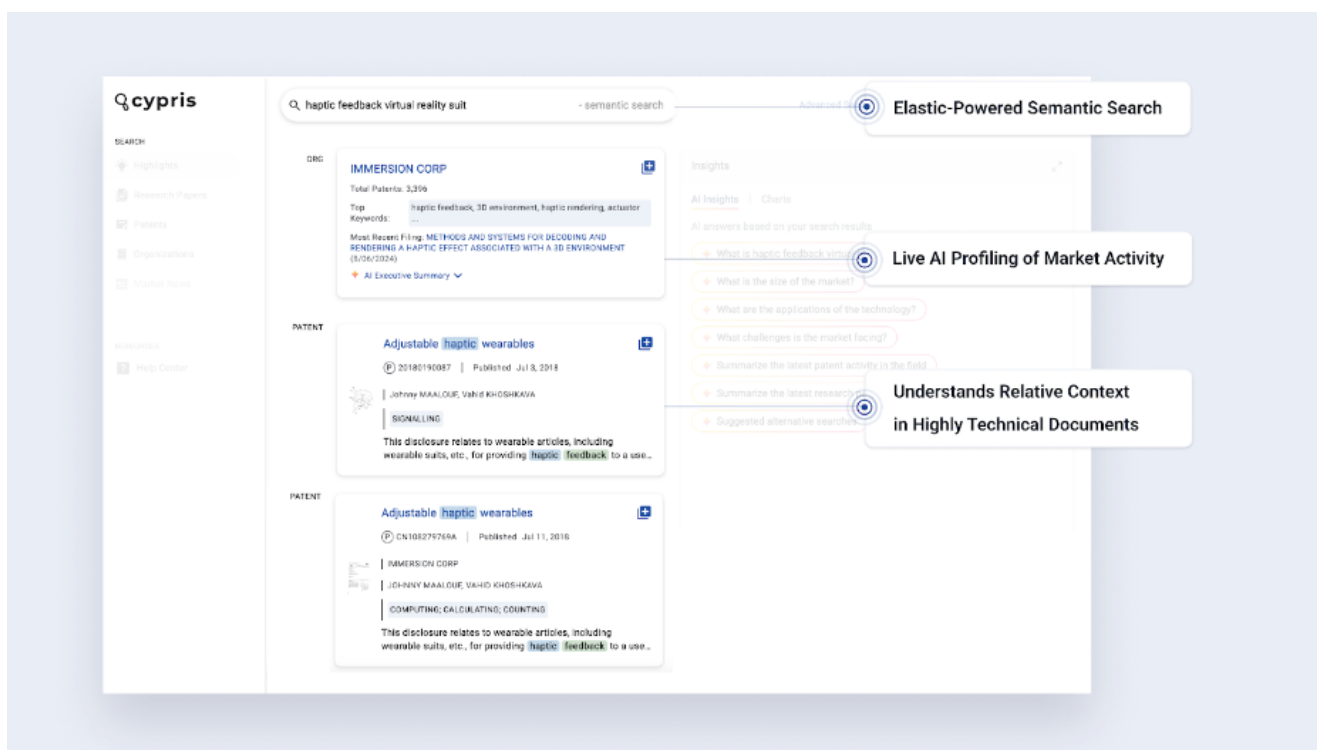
cypris

SEARCH

Highlights

Research Papers

Patents

Organizations

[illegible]

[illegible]

Help Center

haptic feedback virtual reality suit

- semantic search

Advanced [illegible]

Elastic-Powered Semantic Search

ORG

IMMERSION CORP

Total Patents: 3,396

Top Keywords: haptic feedback, 3D environment, haptic rendering, actuator ...

Most Recent Filing: METHODS AND SYSTEMS FOR DECODING AND RENDERING A HAPTIC EFFECT ASSOCIATED WITH A 3D ENVIRONMENT (6/06/2024)

AI Executive Summary

Insights

AI Insights | Charts

AI answers based on your search results

What is haptic feedback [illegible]

What is the size of the market?

What are the applications of the technology?

What challenges is the market facing?

Summarize the latest patent activity in the field

Summarize the latest research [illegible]

Suggested alternative searches

Live AI Profiling of Market Activity

Understands Relative Context in Highly Technical Documents

PATENT

Adjustable haptic wearables

20180190087 | Published Jul 3, 2018

Johnny MAALOUF, Vahid KHOSHKAVA

SIGNALLING

This disclosure relates to wearable articles, including wearable suits, etc., for providing haptic feedback to a use...

PATENT

Adjustable haptic wearables

CN108279769A | Published Jul 11, 2018

IMMERSION CORP

JOHNNY MAALOUF, VAHID KHOSHKAVA

COMPUTING; CALCULATING; COUNTING

This disclosure relates to wearable articles, including wearable suits, etc., for providing haptic feedback to a use...